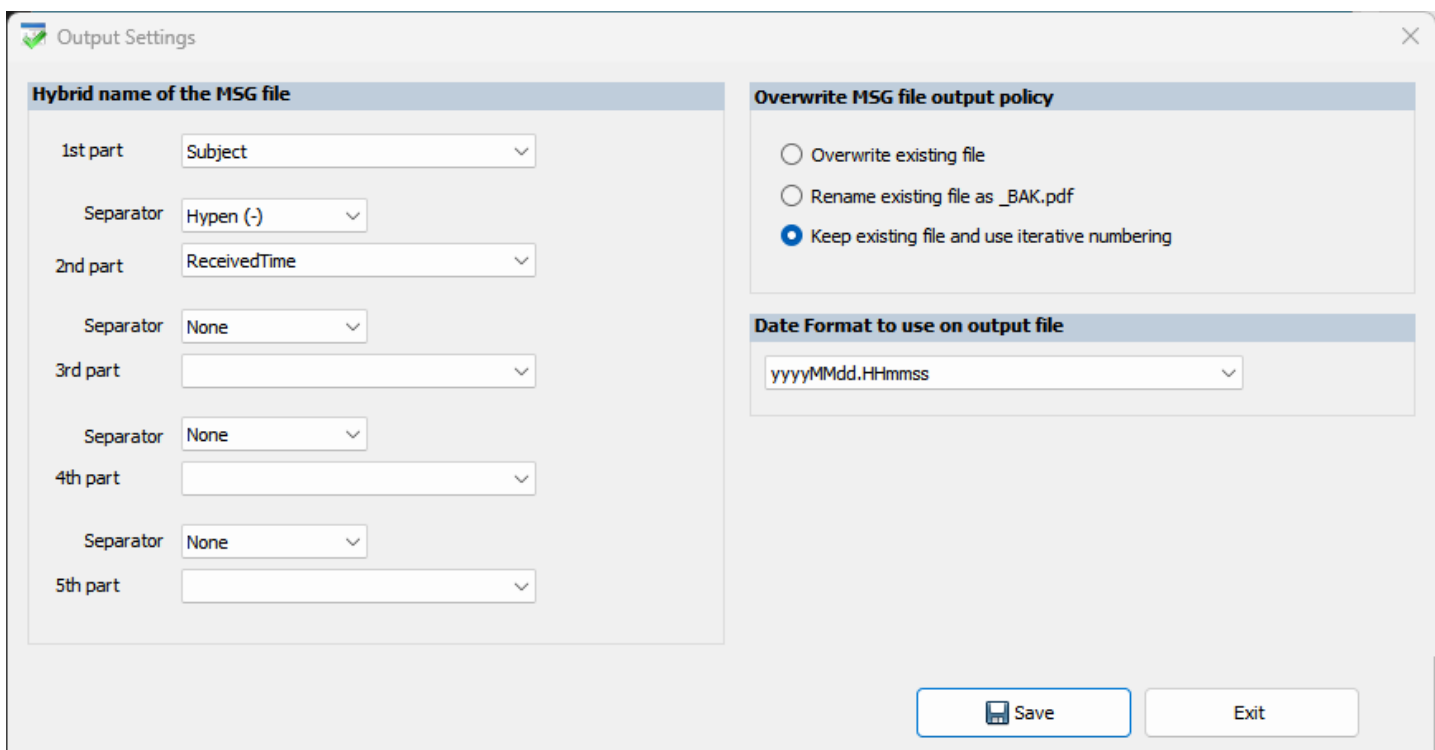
Output Settings

Hybrid name of the MSG file

1st part Subject

Separator Hypen (-)

2nd part ReceivedTime

Separator None

3rd part

Separator None

4th part

Separator None

5th part

Overwrite MSG file output policy

Overwrite existing file

Rename existing file as _BAK.pdf

Keep existing file and use iterative numbering

Date Format to use on output file

yyyyMMdd.HHmmss

Save

Exit